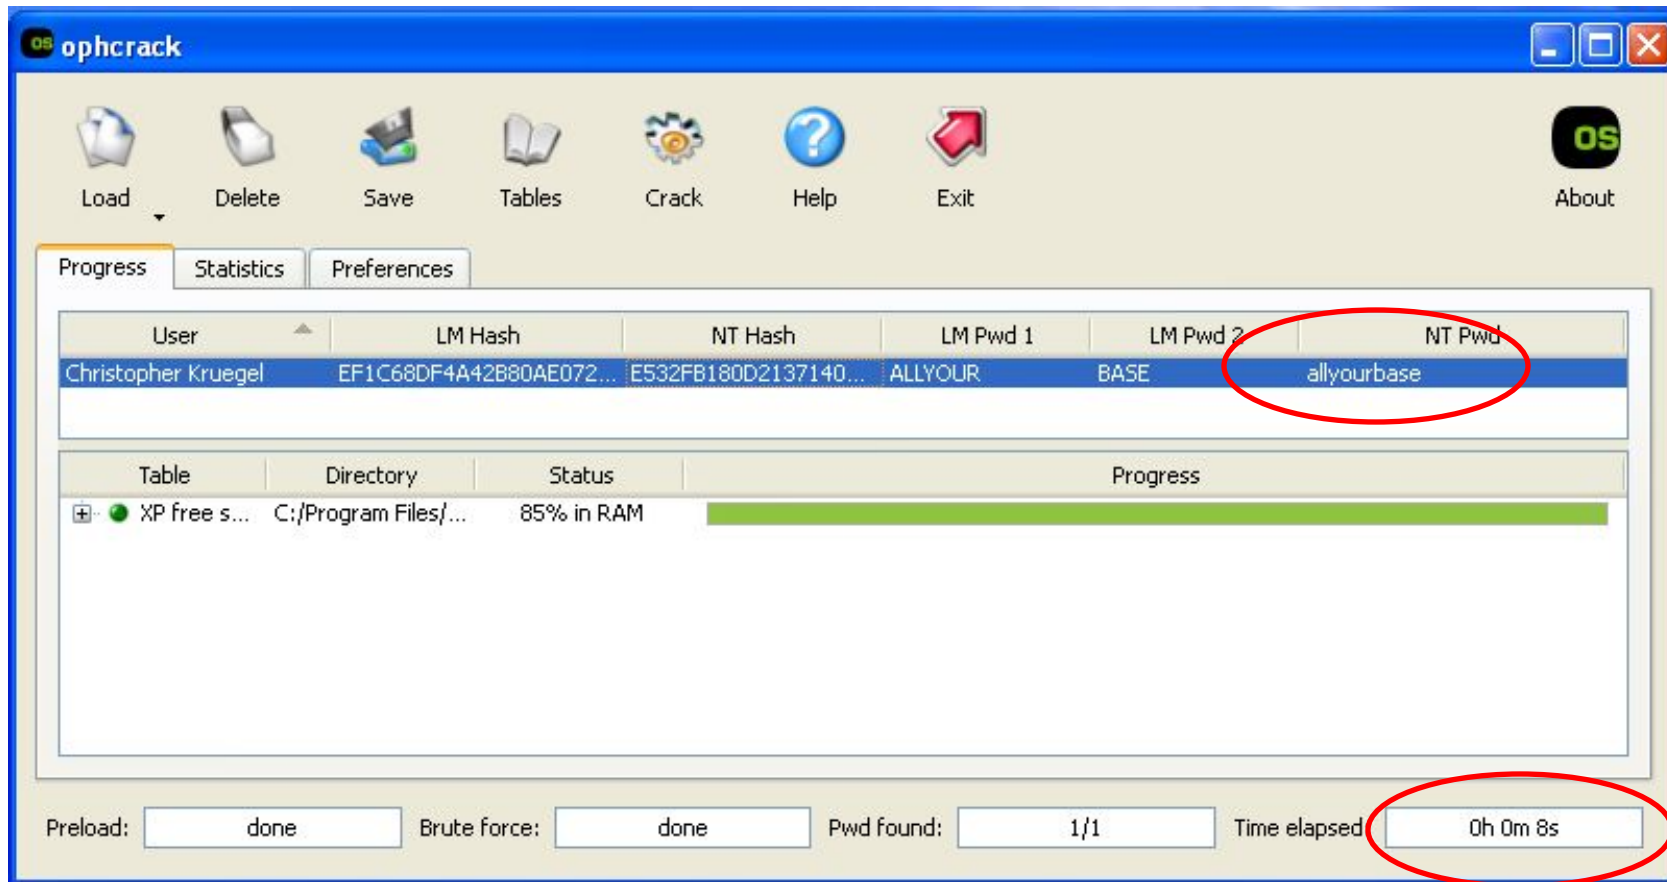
os ophcrack

Load Delete Save Tables Crack Help Exit

OS About

Progress Statistics Preferences

| User | LM Hash | NT Hash | LM Pwd 1 | LM Pwd 2 | NT Pwd |
|---|---|---|---|---|---|
| Christopher Kruegel | EF1C68DF4A42B80AE072... | E532FB180D2137140... | ALLYOUR | BASE | allyourbase |

| Table | Directory | Status | Progress |
|---|---|---|---|
| XP free s... | C:/Program Files/... | 85% in RAM | |

Preload: done Brute force: done Pwd found: 1/1 Time elapsed 0h 0m 8s